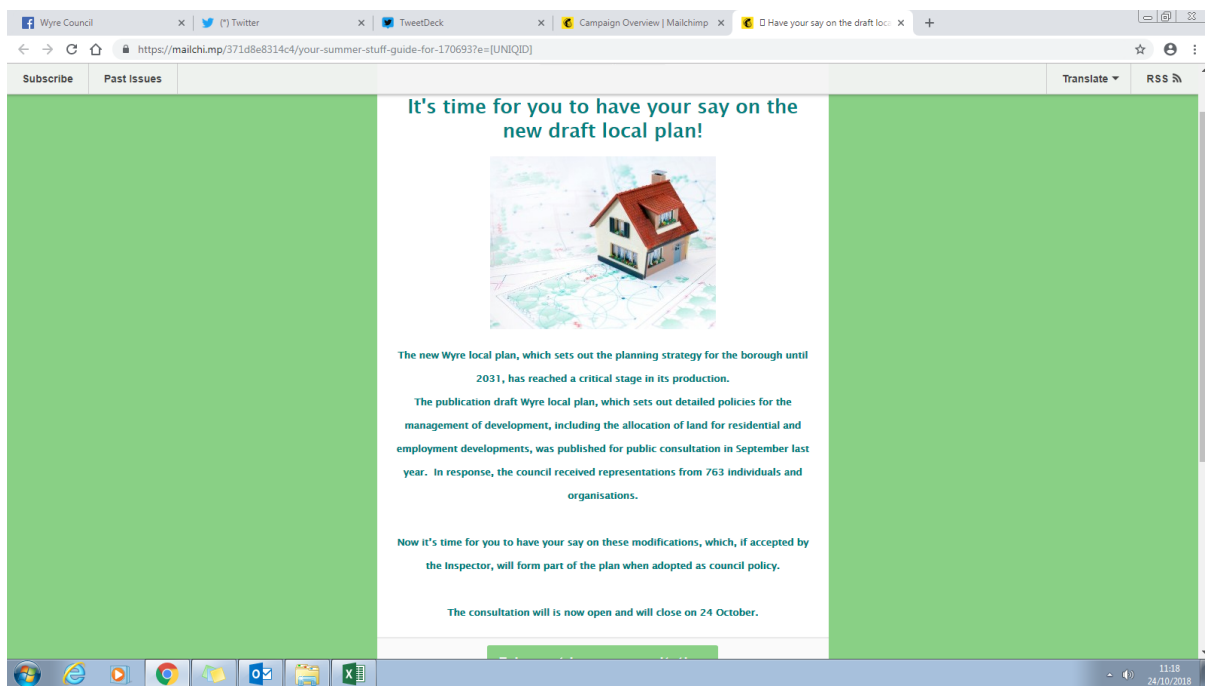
Wyre Council ×
(*) Twitter ×
TweetDeck ×
Campaign Overview | Mailchimp ×
□ Have your say on the draft loca ×
+

https://mailchi.mp/371d8e8314c4/your-summer-stuff-guide-for-170693?e=[UNIQID]

Subscribe
Past Issues
Translate ▾
RSS

It's time for you to have your say on the new draft local plan!

The new Wyre local plan, which sets out the planning strategy for the borough until 2031, has reached a critical stage in its production.
The publication draft Wyre local plan, which sets out detailed policies for the management of development, including the allocation of land for residential and employment developments, was published for public consultation in September last year. In response, the council received representations from 763 individuals and organisations.

Now it's time for you to have your say on these modifications, which, if accepted by the Inspector, will form part of the plan when adopted as council policy.

The consultation will is now open and will close on 24 October.

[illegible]

11:18
24/10/2018